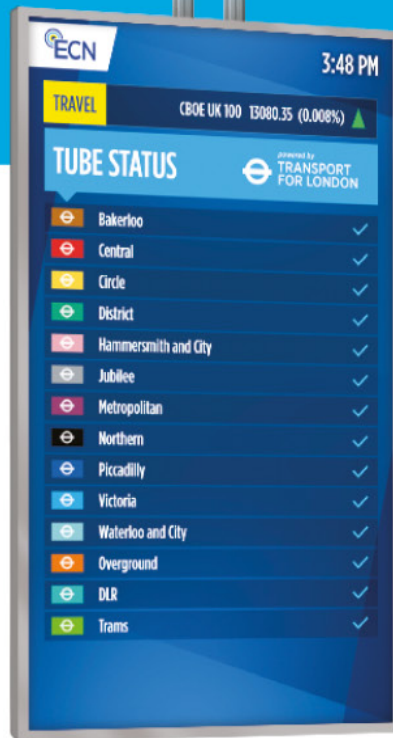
ECN

3:48 PM

TRAVEL

CBOE UK 100 13080.35 (0.008%)

TUBE STATUS

powered by TRANSPORT FOR LONDON

Bakerloo
Central
Circle
District
Hammersmith and City
Jubilee
Metropolitan
Northern
Piccadilly
Victoria
Waterloo and City
Overground
DLR
Trams